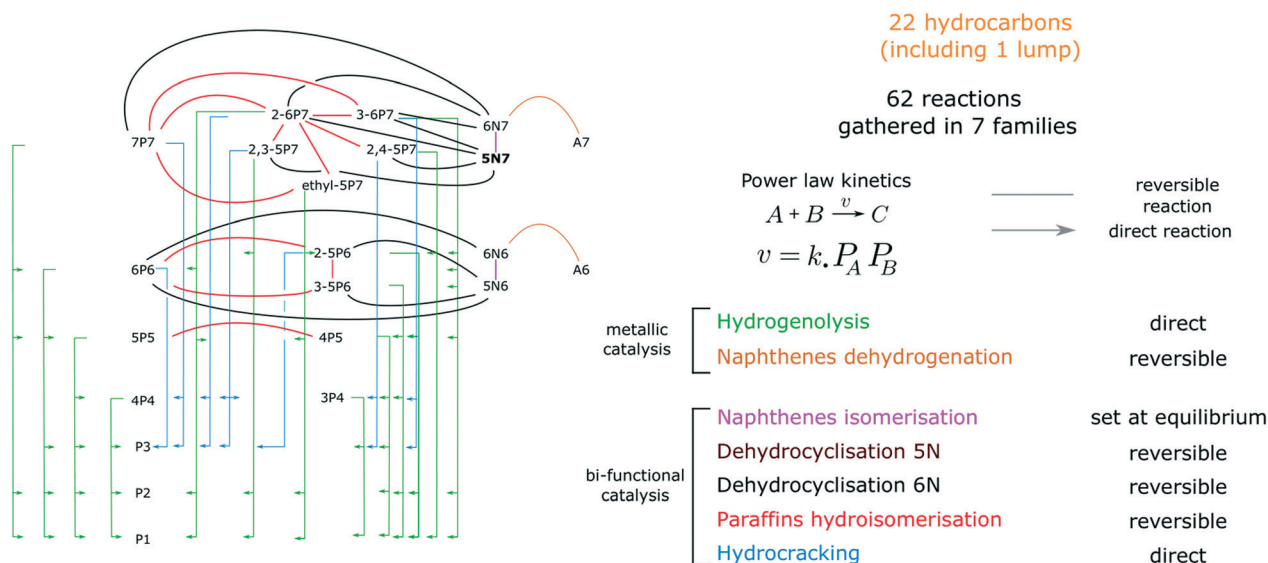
7P7
2-6P7
3-6P7
6N7
A7
2,3-5P7
2,4-5P7
5N7
ethyl-5P7
6P6
2-5P6
6N6
A6
3-5P6
5N6
5P5
4P5
4P4
3P4
P3
P2
P1

22 hydrocarbons (including 1 lump)

62 reactions gathered in 7 families

Power law kinetics
$A + B \xrightarrow{v} C$
$v = k. P_A P_B$

reversible reaction
direct reaction

metallic catalysis
Hydrogenolysis direct
Naphthenes dehydrogenation reversible

bi-functional catalysis
Naphthenes isomerisation set at equilibrium
Dehydrocyclisation 5N reversible
Dehydrocyclisation 6N reversible
Paraffins hydroisomerisation reversible
Hydrocracking direct